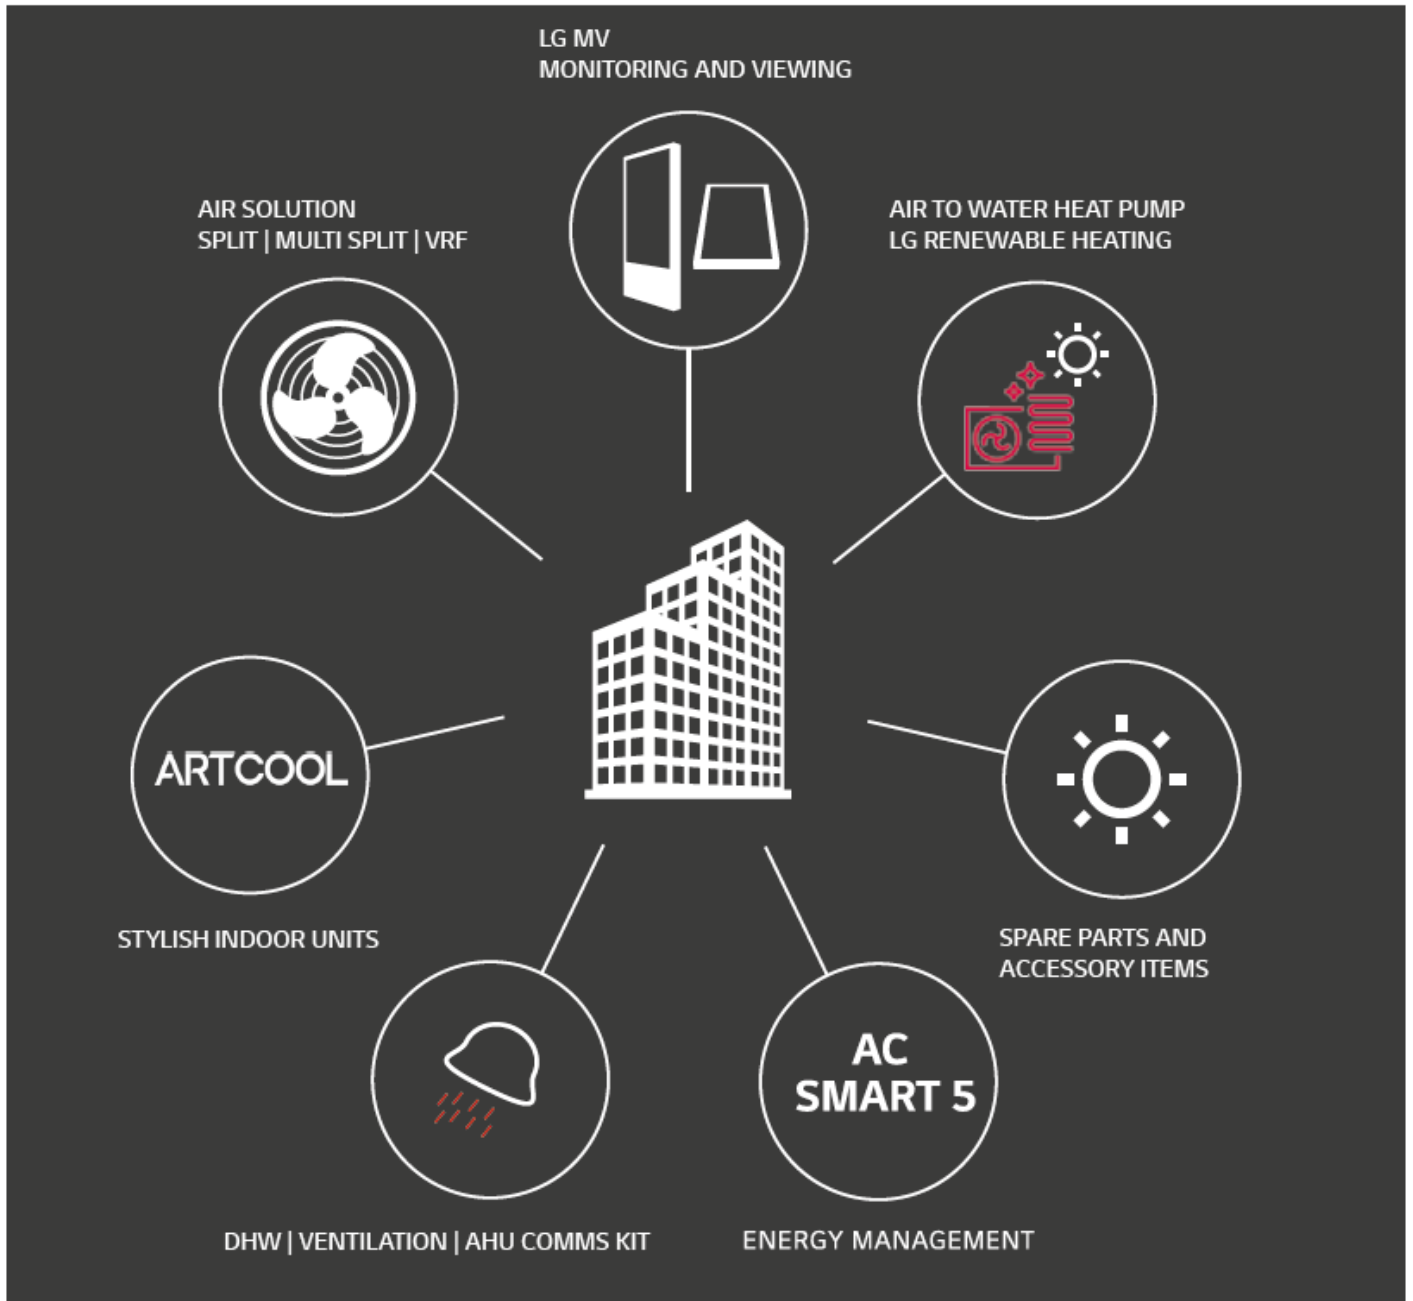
LG MV
MONITORING AND VIEWING

AIR SOLUTION
SPLIT | MULTI SPLIT | VRF

AIR TO WATER HEAT PUMP
LG RENEWABLE HEATING

ARTCOOL

STYLISH INDOOR UNITS

SPARE PARTS AND
ACCESSORY ITEMS

AC
SMART 5

DHW | VENTILATION | AHU COMMS KIT

ENERGY MANAGEMENT